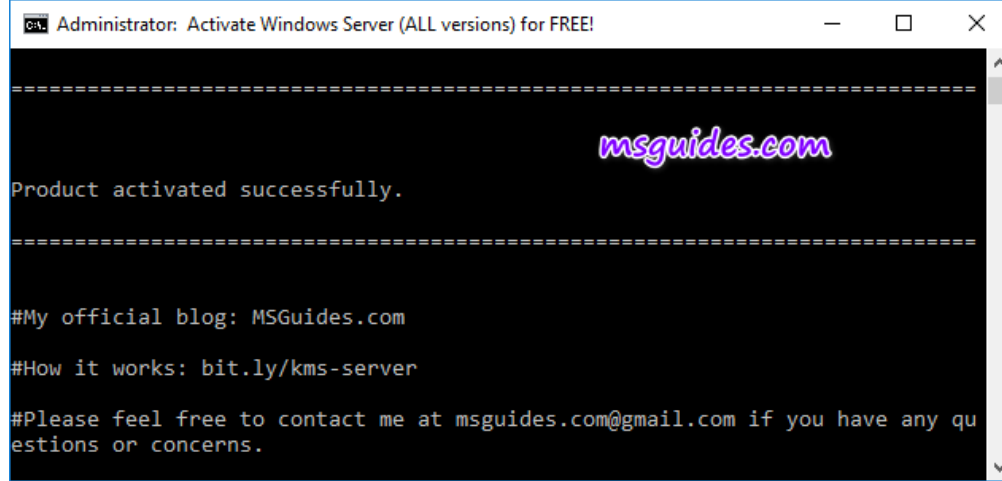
Administrator: Activate Windows Server (ALL versions) for FREE!

============================================================================

msguides.com

Product activated successfully.

============================================================================

#My official blog: MSGuides.com

#How it works: bit.ly/kms-server

#Please feel free to contact me at msguides.com@gmail.com if you have any questions or concerns.